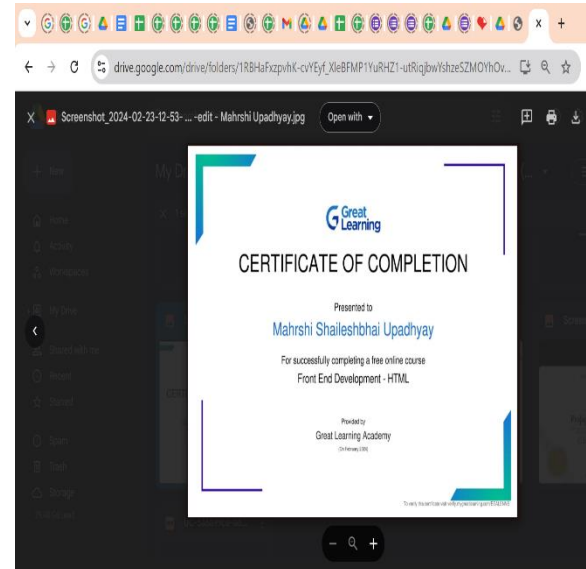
×
+
drive.google.com/drive/folders/1RBHaFxzpvhK-cvYEyf_XIeBFMP1YuRHZ1-utRiqjbwYshzeSZMOYhOv...
Screenshot_2024-02-23-12-53- ... -edit - Mahrshi Upadhyay.jpg
Open with

Great Learning

CERTIFICATE OF COMPLETION

Presented to

Mahrshi Shaileshbhai Upadhyay

For successfully completing a free online course

Front End Development - HTML

Provided by

Great Learning Academy

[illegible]

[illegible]

−
+